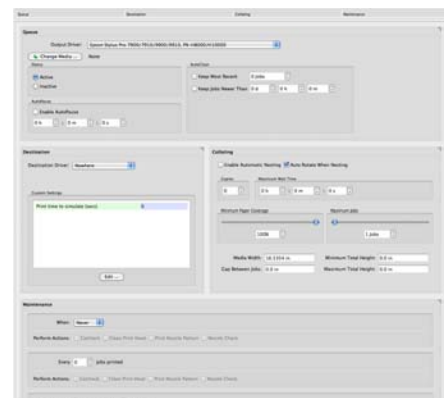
Queue Destination Collating Maintenance

Queue

Output Driver: Epson Stylus Pro 7900/7910/9900/9910, PA-4800/4100/4000

Change Media... None

Status

Active

Inactive

AutoClean

Keep Most Recent 0 jobs

Keep Jobs Newer Than 0 d 0 h 0 m

AutoPause

Enable AutoPause

0 h 0 m 0 s

Destination

Destination Driver: Nowhere

Custom Settings

Print time to simulate (secs) 0

Edit ...

Collating

Enable Automatic Nesting Auto Rotate When Nesting

Copies Maximum Wait Time

0 0 h 0 m 0 s

Minimum Paper Coverage Maximum Jobs

100% 1 jobs

Media Width: 16.5354 in Minimum Total Height: 0.0 in

Gap Between Jobs: 0.0 in Maximum Total Height: 0.0 in

Maintenance

When: Never

Perform Actions: Cutout Clean Print Head Print Nozzle Pattern Nozzle Check

Every 0 jobs printed

Perform Actions: Cutout Clean Print Head Print Nozzle Pattern Nozzle Check